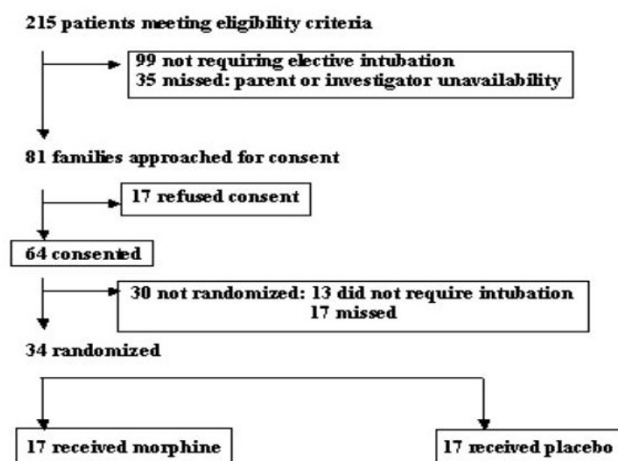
215 patients meeting eligibility criteria

99 not requiring elective intubation
35 missed: parent or investigator unavailability

81 families approached for consent

17 refused consent

64 consented

30 not randomized: 13 did not require intubation
17 missed

34 randomized

17 received morphine

17 received placebo